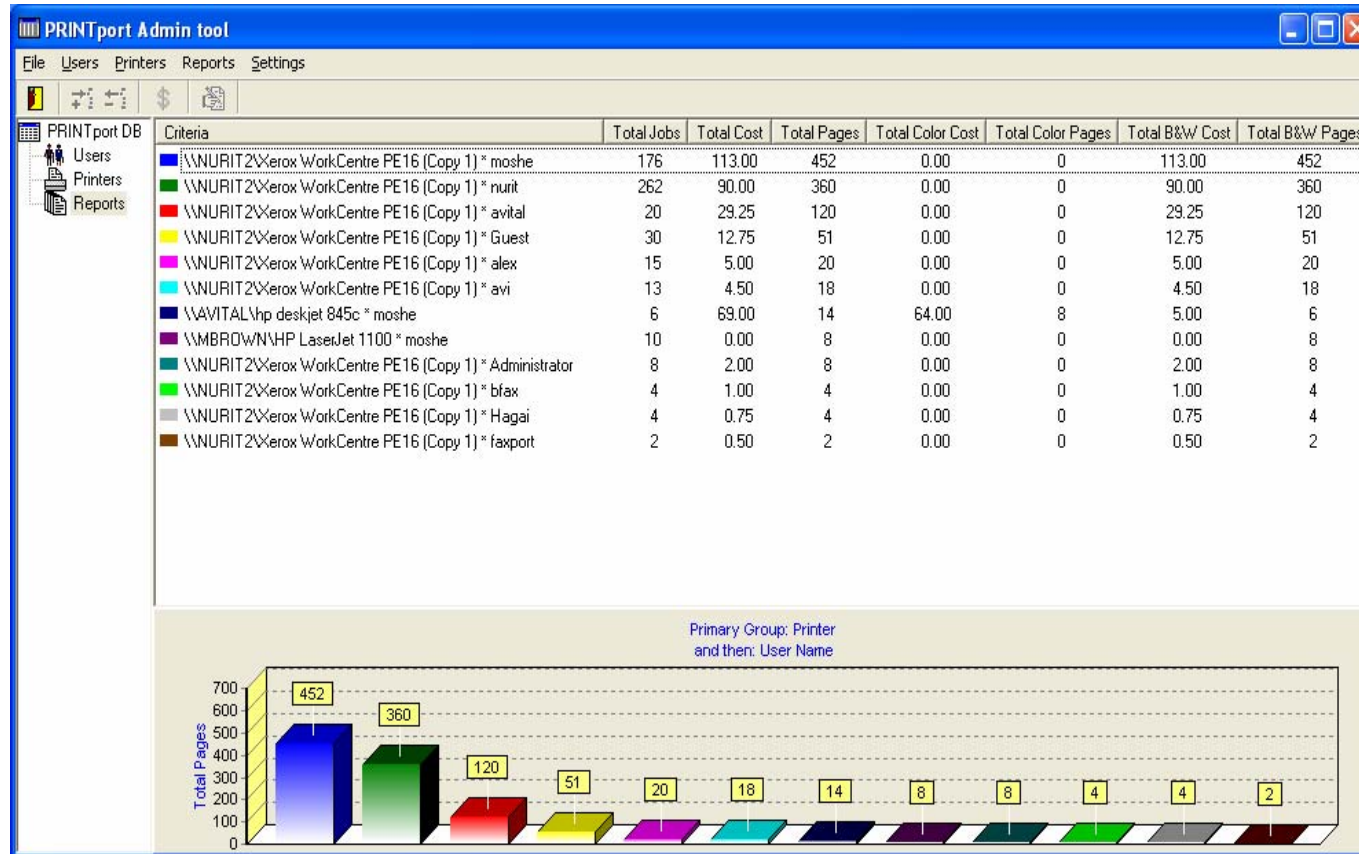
PRINTport Admin tool

File Users Printers Reports Settings

PRINTport DB
Users
Printers
Reports

| Criteria | Total Jobs | Total Cost | Total Pages | Total Color Cost | Total Color Pages | Total B&W Cost | Total B&W Pages |
|---|---|---|---|---|---|---|---|
| \\NURIT2\Xerox WorkCentre PE16 (Copy 1) * moshe | 176 | 113.00 | 452 | 0.00 | 0 | 113.00 | 452 |
| \\NURIT2\Xerox WorkCentre PE16 (Copy 1) * nurit | 262 | 90.00 | 360 | 0.00 | 0 | 90.00 | 360 |
| \\NURIT2\Xerox WorkCentre PE16 (Copy 1) * avital | 20 | 29.25 | 120 | 0.00 | 0 | 29.25 | 120 |
| \\NURIT2\Xerox WorkCentre PE16 (Copy 1) * Guest | 30 | 12.75 | 51 | 0.00 | 0 | 12.75 | 51 |
| \\NURIT2\Xerox WorkCentre PE16 (Copy 1) * alex | 15 | 5.00 | 20 | 0.00 | 0 | 5.00 | 20 |
| \\NURIT2\Xerox WorkCentre PE16 (Copy 1) * avi | 13 | 4.50 | 18 | 0.00 | 0 | 4.50 | 18 |
| \\AVITAL\hp deskjet 845c * moshe | 6 | 69.00 | 14 | 64.00 | 8 | 5.00 | 6 |
| \\MBROWN\HP LaserJet 1100 * moshe | 10 | 0.00 | 8 | 0.00 | 0 | 0.00 | 8 |
| \\NURIT2\Xerox WorkCentre PE16 (Copy 1) * Administrator | 8 | 2.00 | 8 | 0.00 | 0 | 2.00 | 8 |
| \\NURIT2\Xerox WorkCentre PE16 (Copy 1) * bfax | 4 | 1.00 | 4 | 0.00 | 0 | 1.00 | 4 |
| \\NURIT2\Xerox WorkCentre PE16 (Copy 1) * Hagai | 4 | 0.75 | 4 | 0.00 | 0 | 0.75 | 4 |
| \\NURIT2\Xerox WorkCentre PE16 (Copy 1) * faxport | 2 | 0.50 | 2 | 0.00 | 0 | 0.50 | 2 |

Primary Group: Printer
and then: User Name

Total Pages
700 600 500 400 300 200 100 0

452 360 120 51 20 18 14 8 8 4 4 2